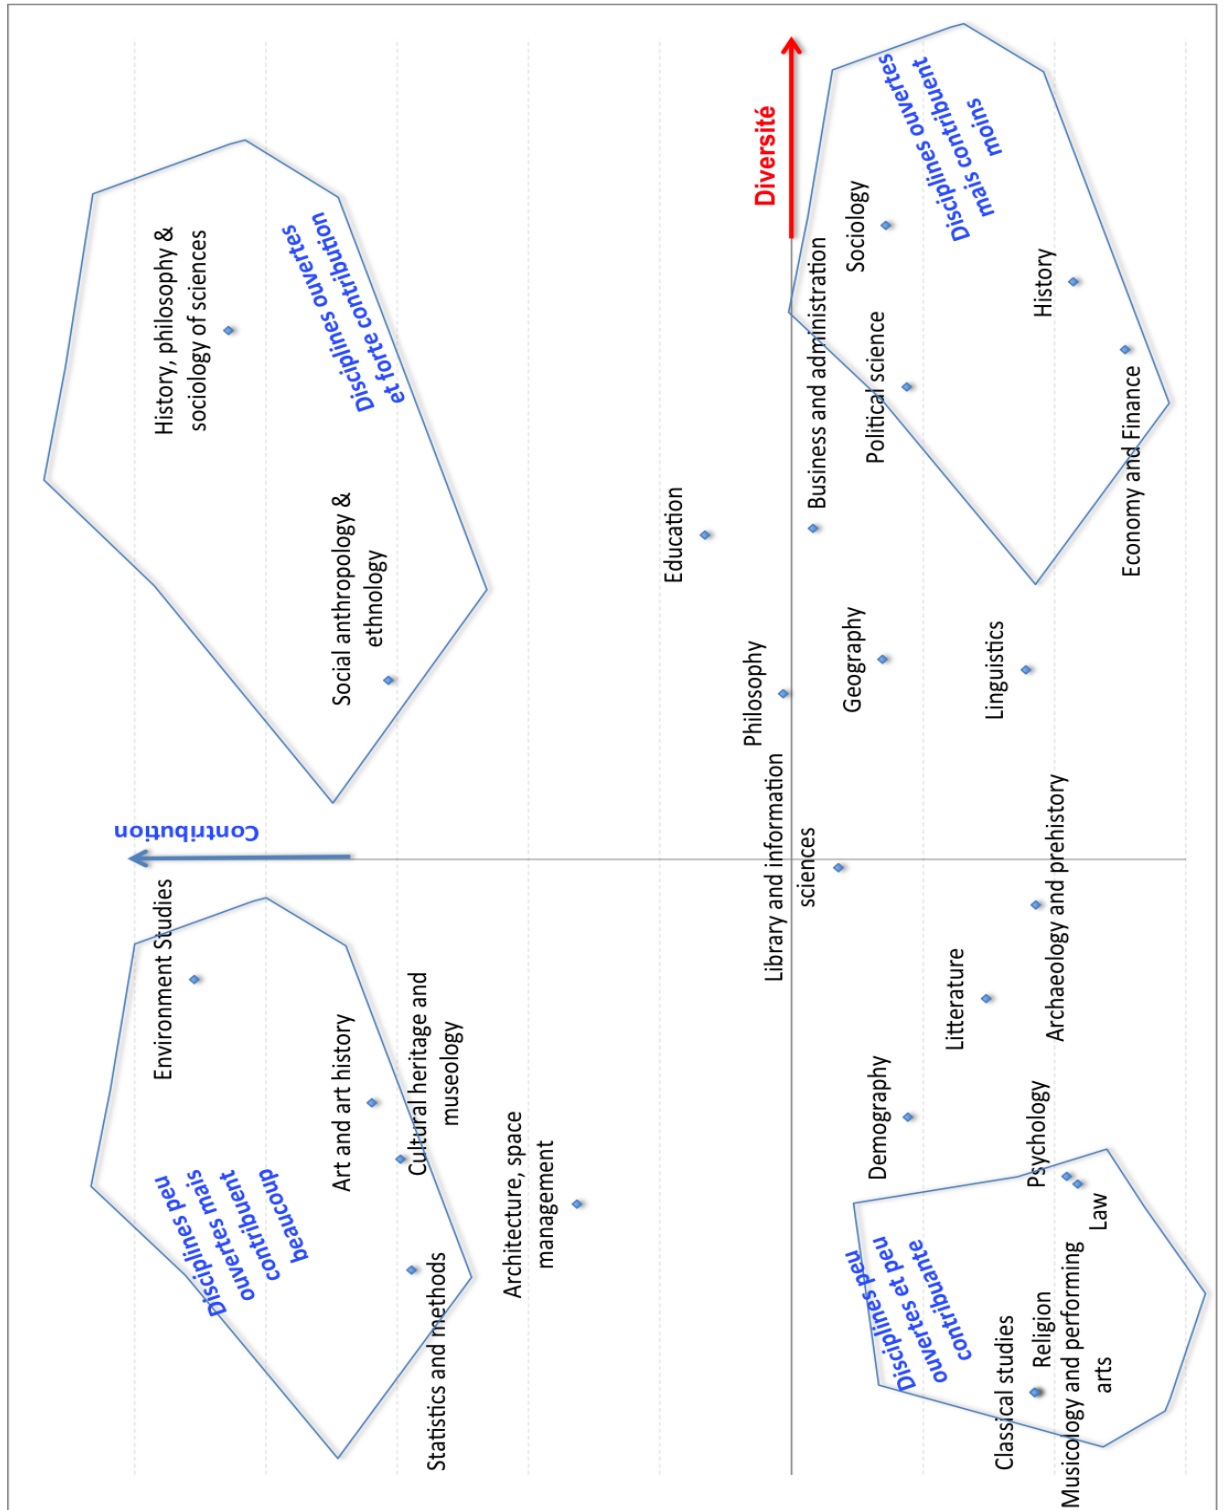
Diversité

Disciplines ouvertes Disciplines contribuent mais contribuent moins

Sociology

Business and administration

History

Political science

Economy and Finance

Education

History, philosophy & sociology of sciences

Disciplines ouvertes et forte contribution

Social anthropology & ethnology

Philosophy

Geography

Linguistics

Contribution

Library and information sciences

Archaeology and prehistory

Environment Studies

Art and art history

Cultural heritage and museology

Disciplines peu ouvertes mais contribuent beaucoup

Statistics and methods

Architecture, space management

Litterature

Demography

Psychology

Law

Disciplines peu ouvertes et peu contribuante

Classical studies

Religion

Musicology and performing arts